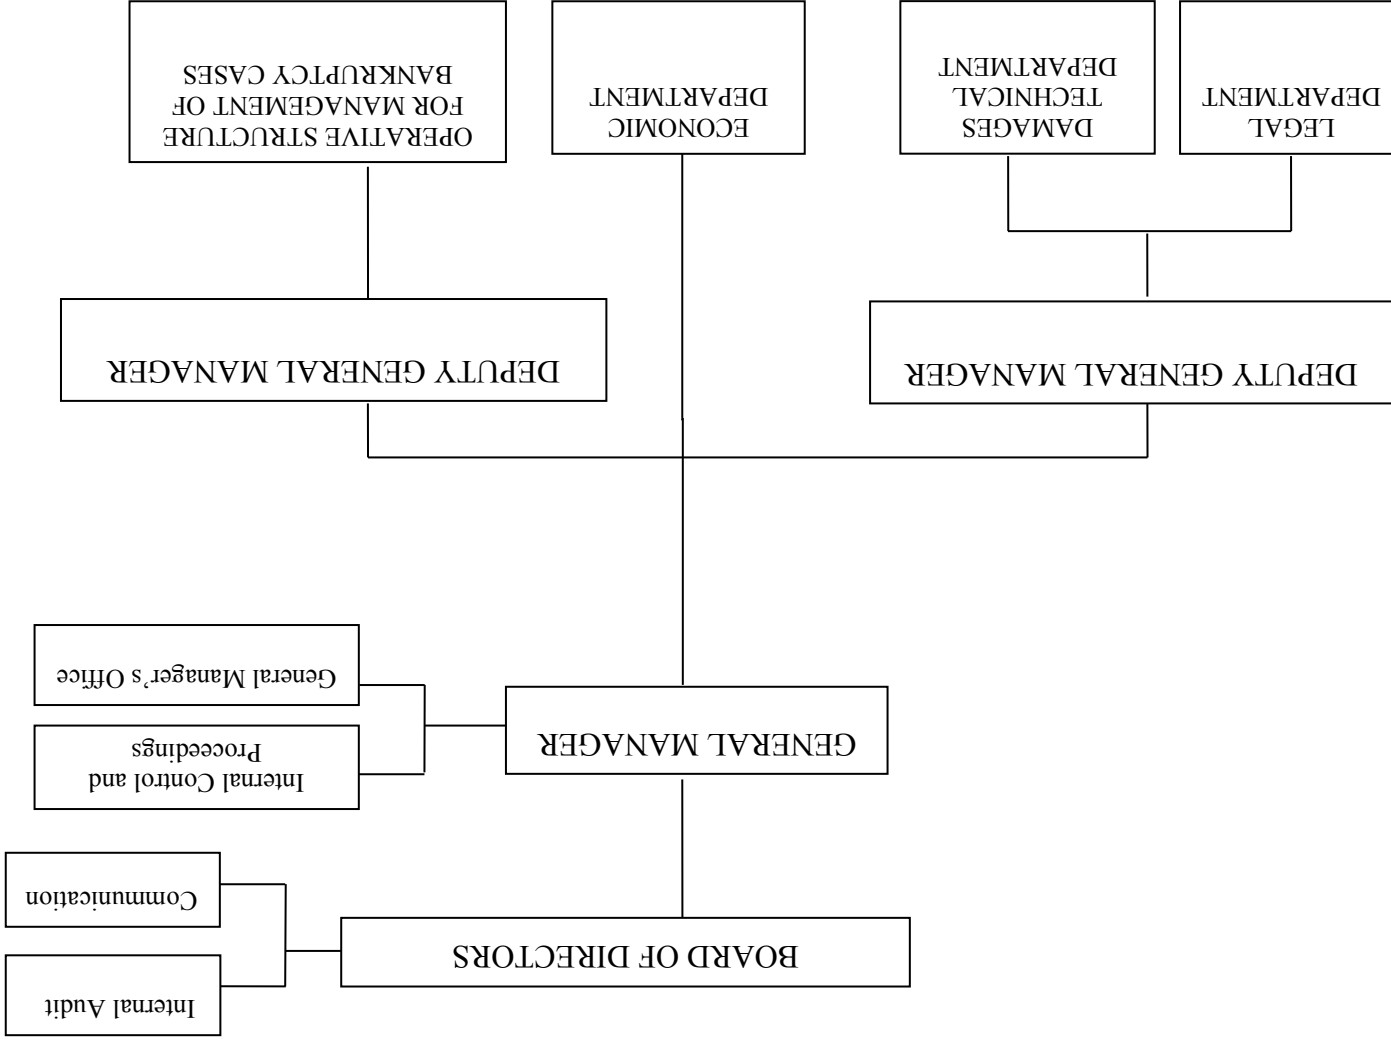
BOARD OF DIRECTORS

Internal Audit

Communication

GENERAL MANAGER

Internal Control and Proceedings

General Manager's Office

DEPUTY GENERAL MANAGER

DEPUTY GENERAL MANAGER

LEGAL DEPARTMENT

DAMAGES TECHNICAL DEPARTMENT

ECONOMIC DEPARTMENT

OPERATIVE STRUCTURE FOR MANAGEMENT OF BANKRUPTCY CASES